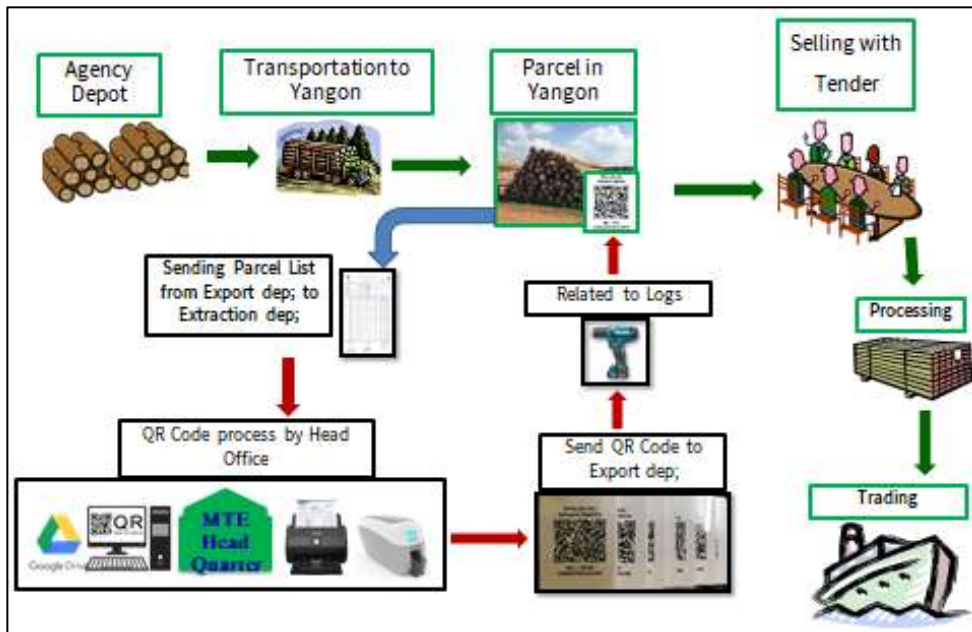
Agency Depot

Transportation to Yangon

Parcel in Yangon

Selling with Tender

Sending Parcel List from Export dep; to Extraction dep;

Related to Logs

Processing

QR Code process by Head Office

Send QR Code to Export dep;

QR

MTE Head Quarter

Google Drive

Trading